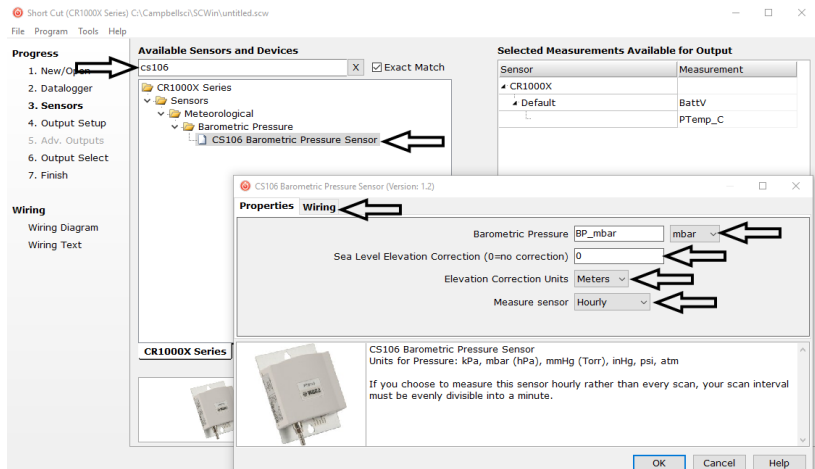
Short Cut (CR1000X Series) C:\Campbellsci\SCWin\untitled.scw

File Program Tools Help

Progress
1. New/Open
2. Datalogger
3. Sensors
4. Output Setup
5. Adv. Outputs
6. Output Select
7. Finish

Wiring
Wiring Diagram
Wiring Text

Available Sensors and Devices

cs106 X Exact Match

CR1000X Series
Sensors
Meteorological
Barometric Pressure
CS106 Barometric Pressure Sensor

CR1000X Series

Selected Measurements Available for Output

| Sensor | Measurement |
|---|---|
| CR1000X | |
| Default | BattV |
| | PTemp_C |

CS106 Barometric Pressure Sensor (Version: 1.2)

Properties Wiring

Barometric Pressure BP_mbar mbar

Sea Level Elevation Correction (0=no correction) 0

Elevation Correction Units Meters

Measure sensor Hourly

CS106 Barometric Pressure Sensor
Units for Pressure: kPa, mbar (hPa), mmHg (Torr), inHg, psi, atm

If you choose to measure this sensor hourly rather than every scan, your scan interval must be evenly divisible into a minute.

OK Cancel Help